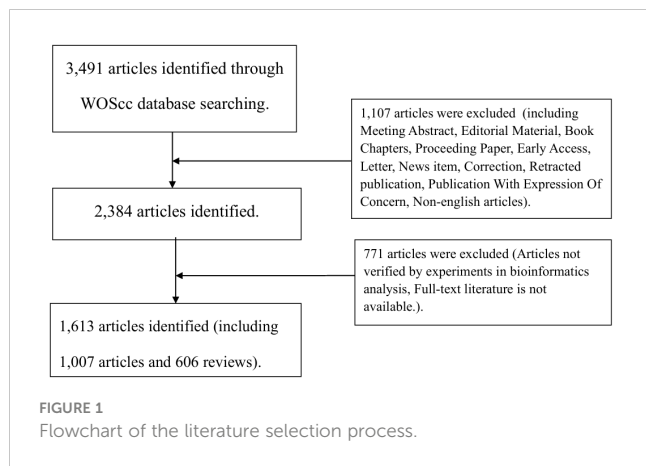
3,491 articles identified through WOScc database searching.

1,107 articles were excluded (including Meeting Abstract, Editorial Material, Book Chapters, Proceeding Paper, Early Access, Letter, News item, Correction, Retracted publication, Publication With Expression Of Concern, Non-english articles).

2,384 articles identified.

771 articles were excluded (Articles not verified by experiments in bioinformatics analysis, Full-text literature is not available.).

1,613 articles identified (including 1,007 articles and 606 reviews).

FIGURE 1
Flowchart of the literature selection process.